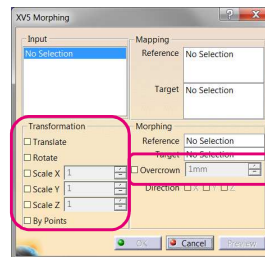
XVS Morphing

Input
No Selection

Mapping
Reference No Selection
Target No Selection

Transformation
Translate
Rotate
Scale X 1
Scale Y 1
Scale Z 1
By Points

Morphing
Reference No Selection
Target No Selection
Overcrown 1mm
Direction X Y Z

OK
Cancel
Preview